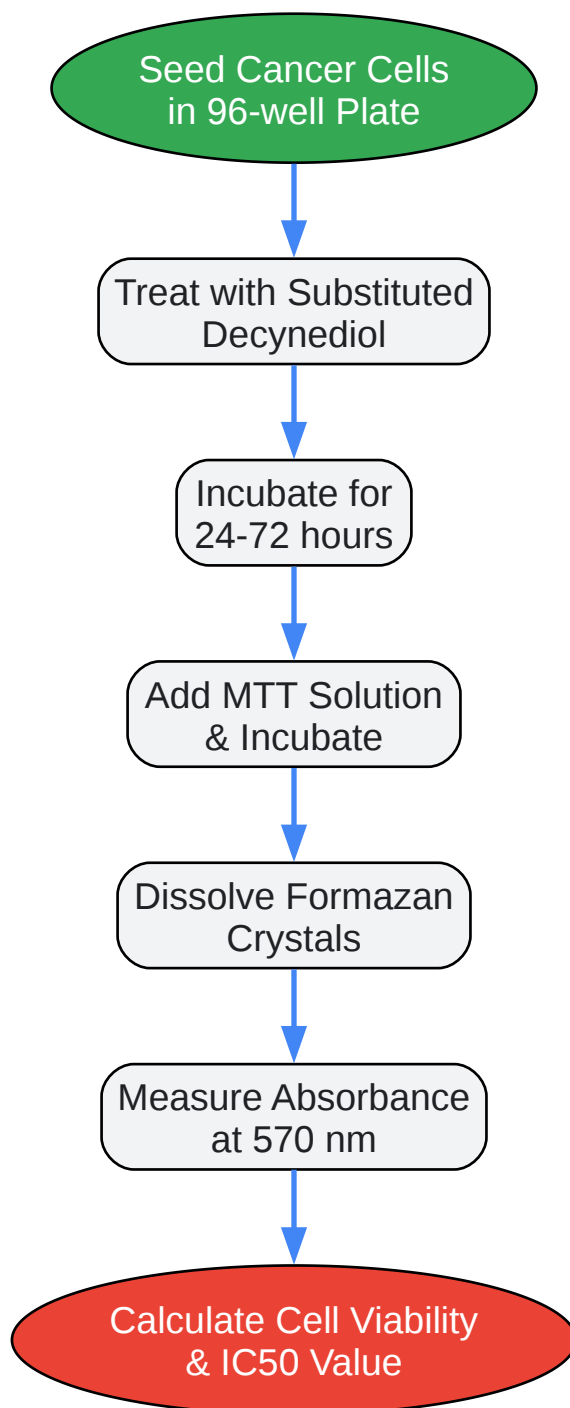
Seed Cancer Cells in 96-well Plate

Treat with Substituted Decynediol

Incubate for 24-72 hours

Add MTT Solution & Incubate

Dissolve Formazan Crystals

Measure Absorbance at 570 nm

Calculate Cell Viability & IC50 Value